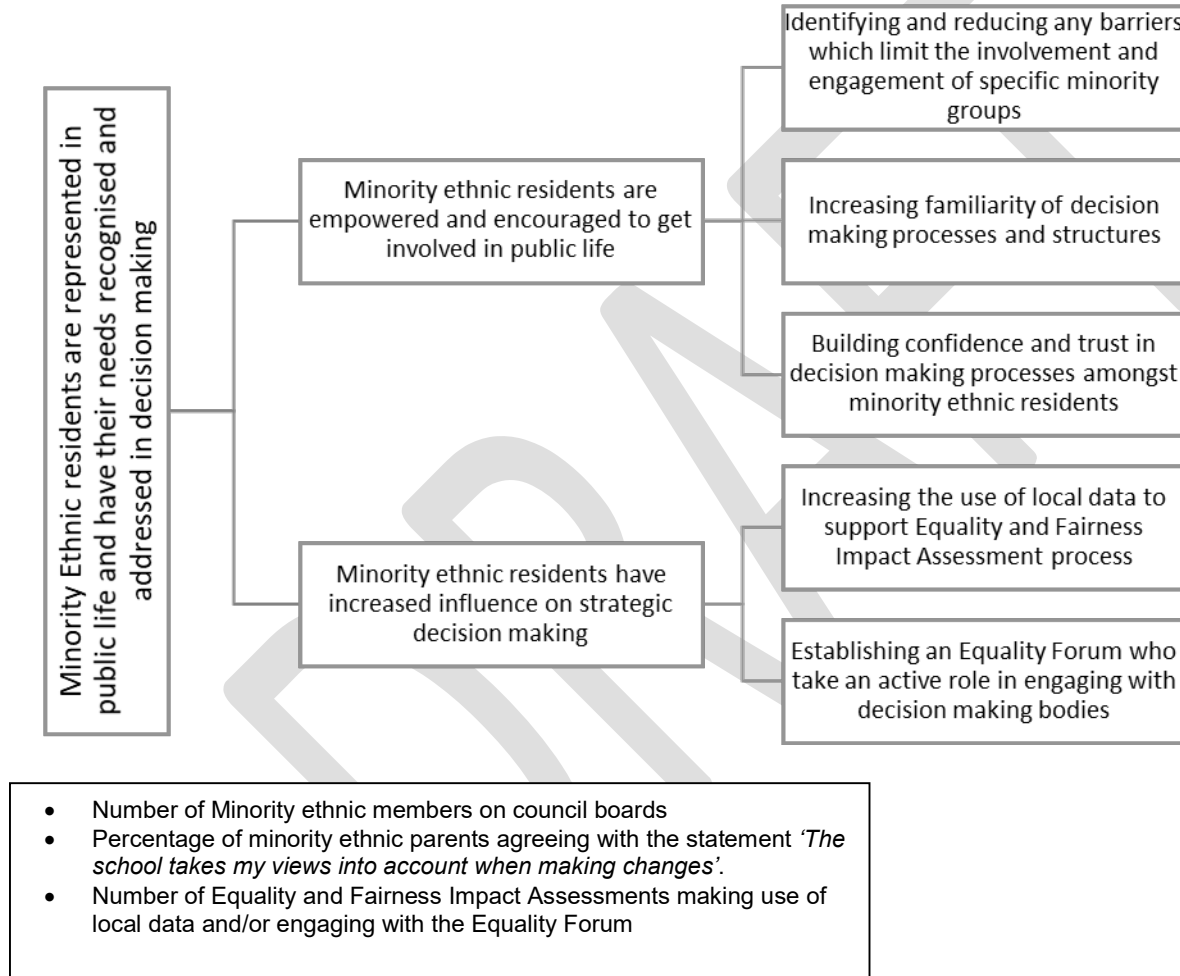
Minority Ethnic residents are represented in public life and have their needs recognised and addressed in decision making

Minority ethnic residents are empowered and encouraged to get involved in public life

Identifying and reducing any barriers which limit the involvement and engagement of specific minority groups

Increasing familiarity of decision making processes and structures

Building confidence and trust in decision making processes amongst minority ethnic residents

Minority ethnic residents have increased influence on strategic decision making

Increasing the use of local data to support Equality and Fairness Impact Assessment process

Establishing an Equality Forum who take an active role in engaging with decision making bodies

- Number of Minority ethnic members on council boards
- Percentage of minority ethnic parents agreeing with the statement *'The school takes my views into account when making changes'*.
- Number of Equality and Fairness Impact Assessments making use of local data and/or engaging with the Equality Forum